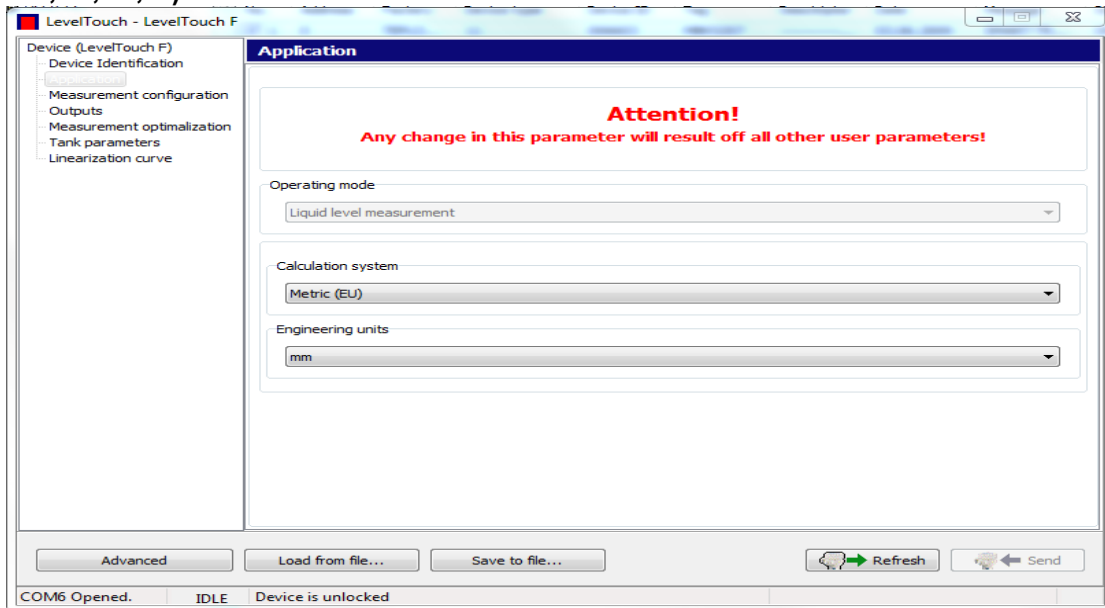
LevelTouch - LevelTouch F

Device (LevelTouch F)
Device Identification
Application
Measurement configuration
Outputs
Measurement optimalization
Tank parameters
Linearization curve

Application

Attention!
Any change in this parameter will result off all other user parameters!

Operating mode
Liquid level measurement

Calculation system
Metric (EU)

Engineering units
mm

Advanced
Load from file...
Save to file...
Refresh
Send

COM6 Opened.
IDLE
Device is unlocked